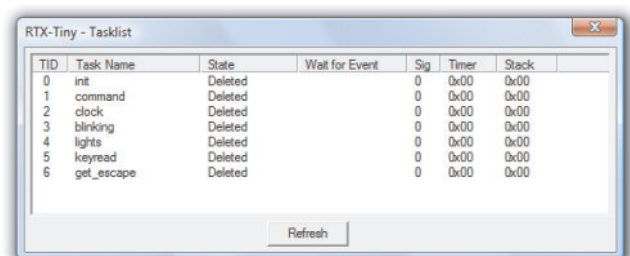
RTX-Tiny - Tasklist

| TID | Task Name | State | Wait for Event | Sig | Timer | Stack |
|---|---|---|---|---|---|---|
| 0 | init | Deleted | | 0 | 0x00 | 0x00 |
| 1 | command | Deleted | | 0 | 0x00 | 0x00 |
| 2 | clock | Deleted | | 0 | 0x00 | 0x00 |
| 3 | blinking | Deleted | | 0 | 0x00 | 0x00 |
| 4 | lights | Deleted | | 0 | 0x00 | 0x00 |
| 5 | keyread | Deleted | | 0 | 0x00 | 0x00 |
| 6 | get_escape | Deleted | | 0 | 0x00 | 0x00 |

Refresh